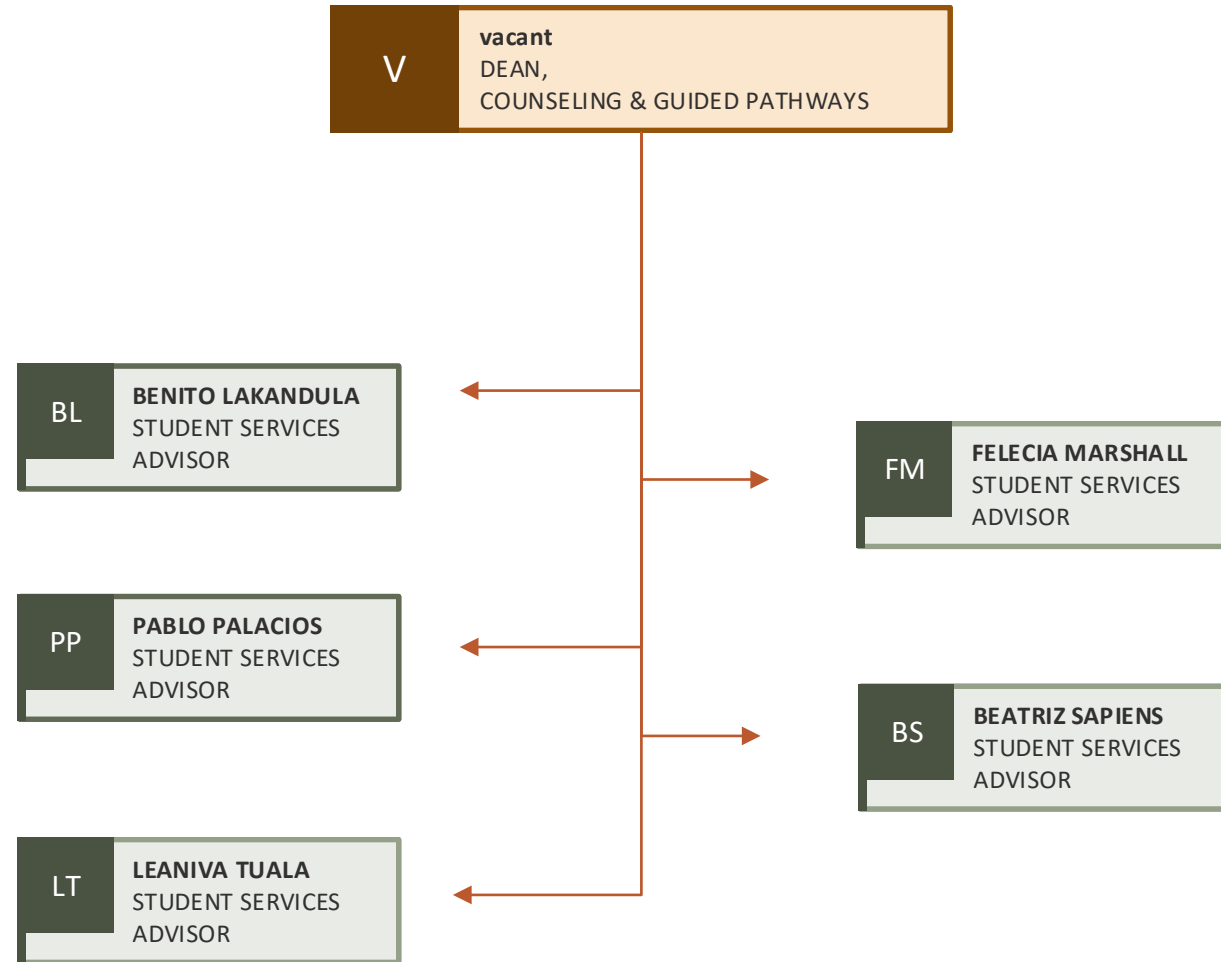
V

**vacant**
DEAN,
COUNSELING & GUIDED PATHWAYS

BL

**BENITO LAKANDULA**
STUDENT SERVICES
ADVISOR

FM

**FELECIA MARSHALL**
STUDENT SERVICES
ADVISOR

PP

**PABLO PALACIOS**
STUDENT SERVICES
ADVISOR

BS

**BEATRIZ SAPIENS**
STUDENT SERVICES
ADVISOR

LT

**LEANIVA TUALA**
STUDENT SERVICES
ADVISOR